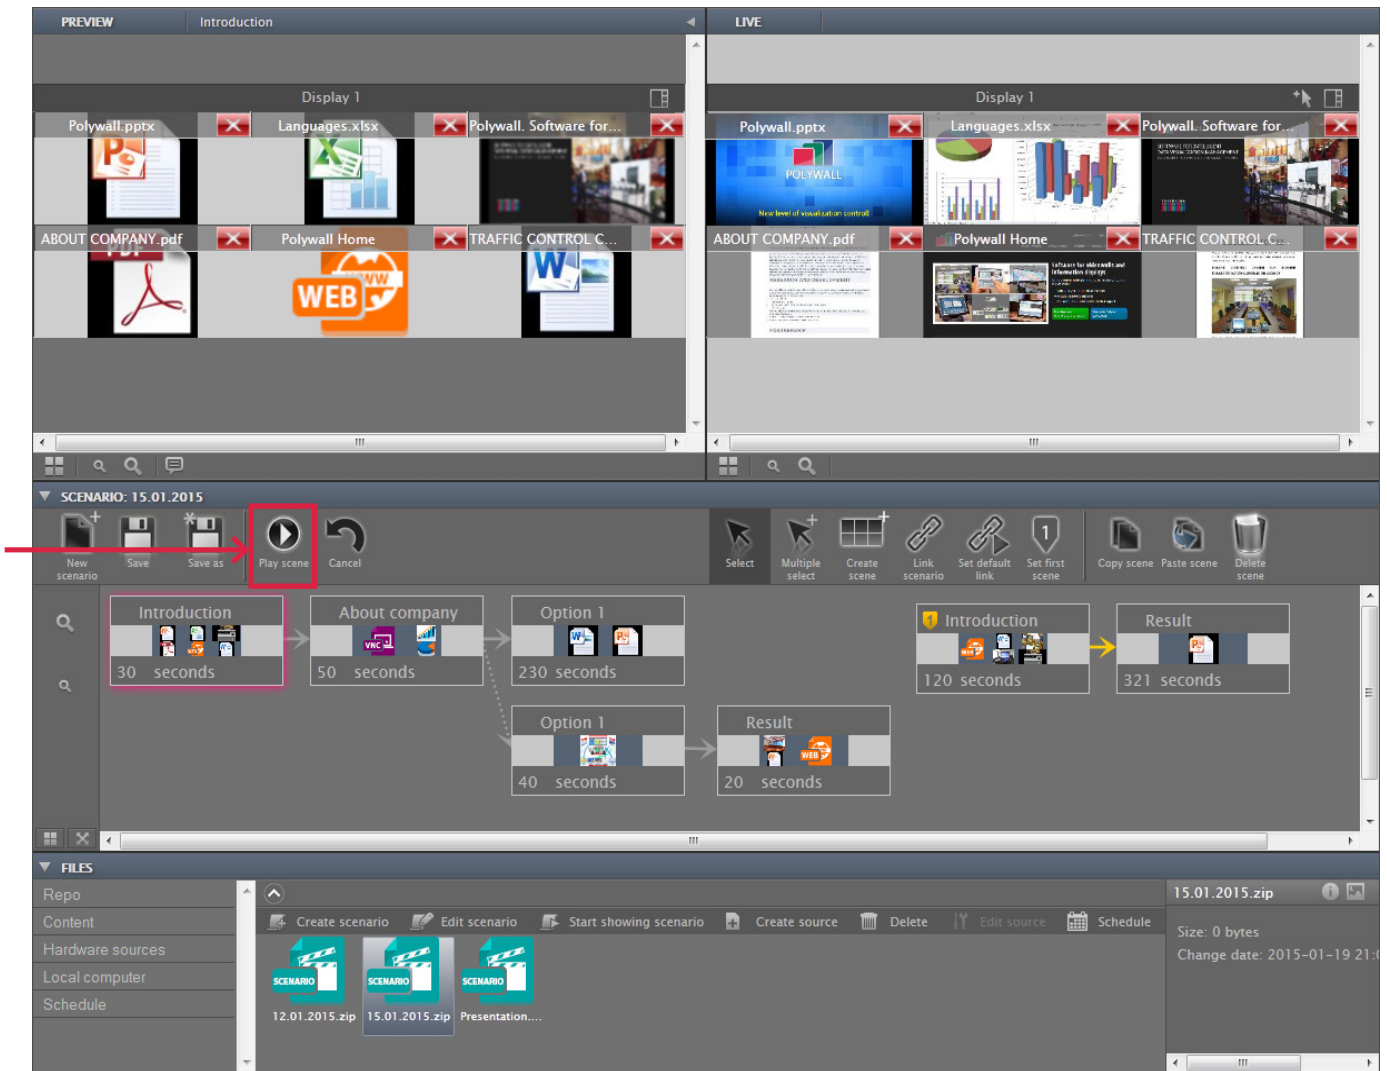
PREVIEW Introduction

LIVE

Display 1

Polywall.pptx
Languages.xlsx
Polywall. Software for...
ABOUT COMPANY.pdf
Polywall Home
TRAFFIC CONTROL C...

Display 1

Polywall.pptx
Languages.xlsx
Polywall. Software for...
POLYWALL
ABOUT COMPANY.pdf
Polywall Home
TRAFFIC CONTROL C...

SCENARIO: 15.01.2015

New scenario
Save
Save as
Play scene
Cancel
Select
Multiple select
Create scene
Link scenario
Set default link
Set first scene
Copy scene
Paste scene
Delete scene

Introduction
30 seconds
About company
50 seconds
Option 1
230 seconds
Option 1
40 seconds
Result
20 seconds
Introduction
120 seconds
Result
321 seconds

FILES

Repo
Content
Hardware sources
Local computer
Schedule

Create scenario
Edit scenario
Start showing scenario
Create source
Delete
Edit source
Schedule

SCENARIO
12.01.2015.zip
SCENARIO
15.01.2015.zip
SCENARIO
Presentation....

15.01.2015.zip
Size: 0 bytes
Change date: 2015-01-19 21: